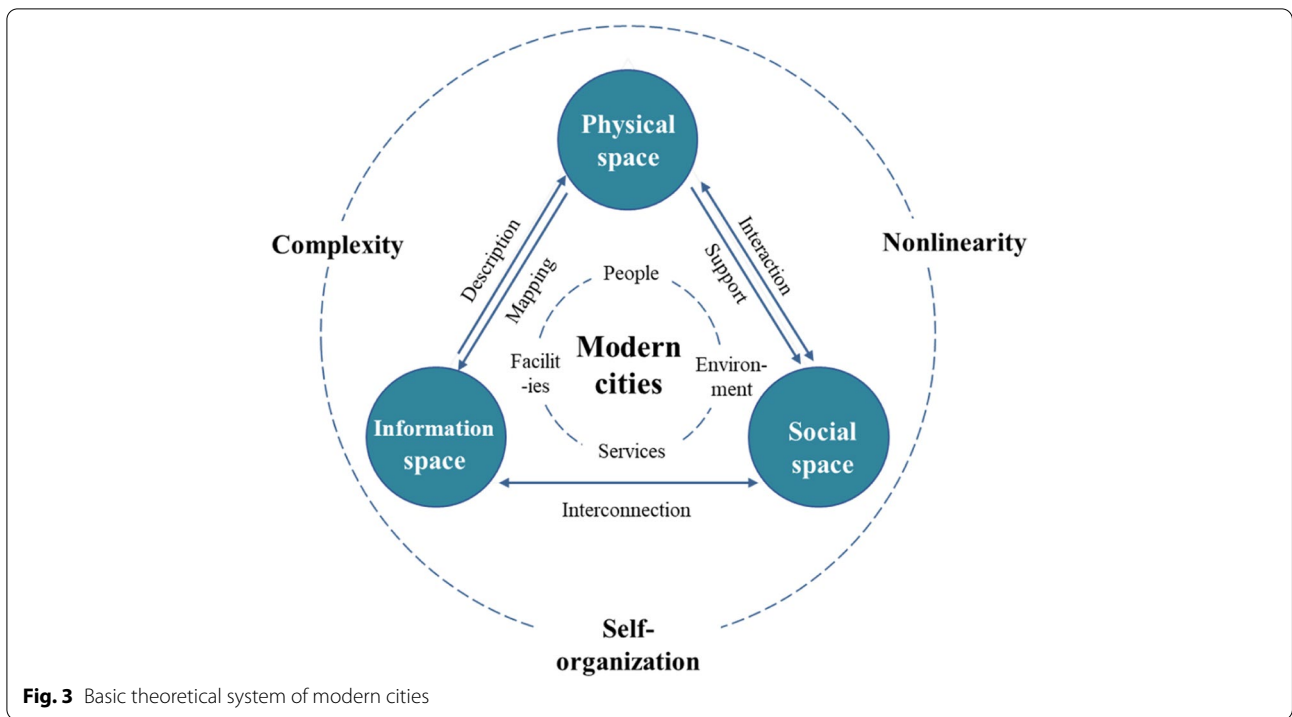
Physical space

Complexity

Nonlinearity

Description

Mapping

Interaction

Support

People

Modern cities

Facilit -ies

Environ- ment

Services

Information space

Social space

Interconnection

Self- organization

**Fig. 3** Basic theoretical system of modern cities